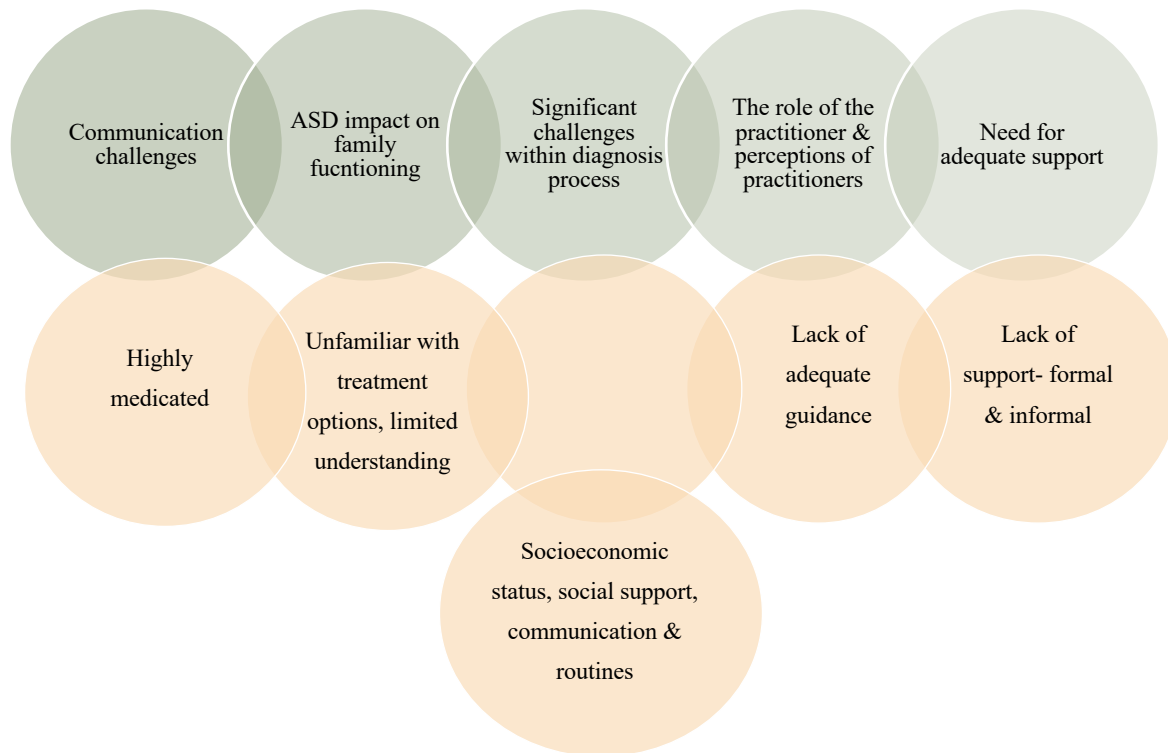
Communication challenges

ASD impact on family fucntioning

Significant challenges within diagnosis process

The role of the practitioner & perceptions of practitioners

Need for adequate support

Highly medicated

Unfamiliar with treatment options, limited understanding

Lack of adequate guidance

Lack of support- formal & informal

Socioeconomic status, social support, communication & routines